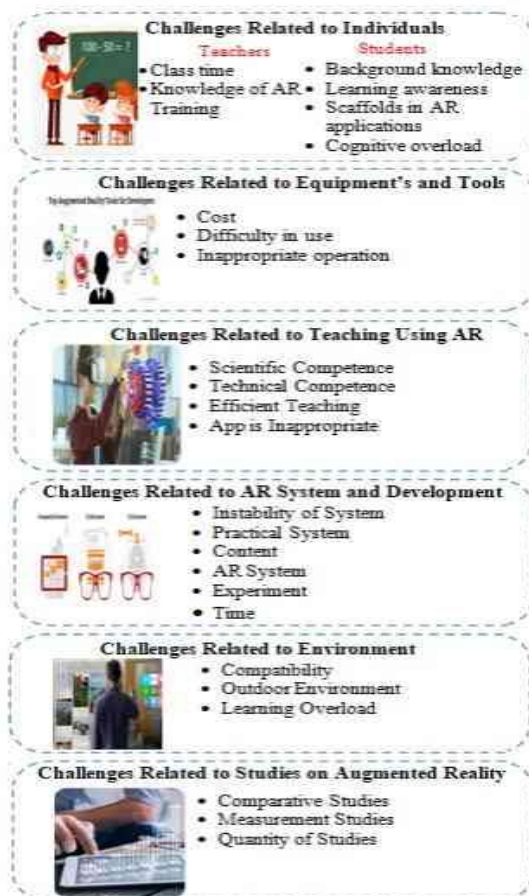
Challenges Related to Individuals

Teachers
• Class time
• Knowledge of AR
Training

Students
• Background knowledge
• Learning awareness
• Scaffolds in AR applications
• Cognitive overload

100-50=?

Challenges Related to Equipment's and Tools

Top Augmented Reality Tools for Developers

• Cost
• Difficulty in use
• Inappropriate operation

Challenges Related to Teaching Using AR

• Scientific Competence
• Technical Competence
• Efficient Teaching
• App is Inappropriate

Challenges Related to AR System and Development

• Instability of System
• Practical System
• Content
• AR System
• Experiment
• Time

Challenges Related to Environment

• Compatibility
• Outdoor Environment
• Learning Overload

Challenges Related to Studies on Augmented Reality

• Comparative Studies
• Measurement Studies
• Quantity of Studies